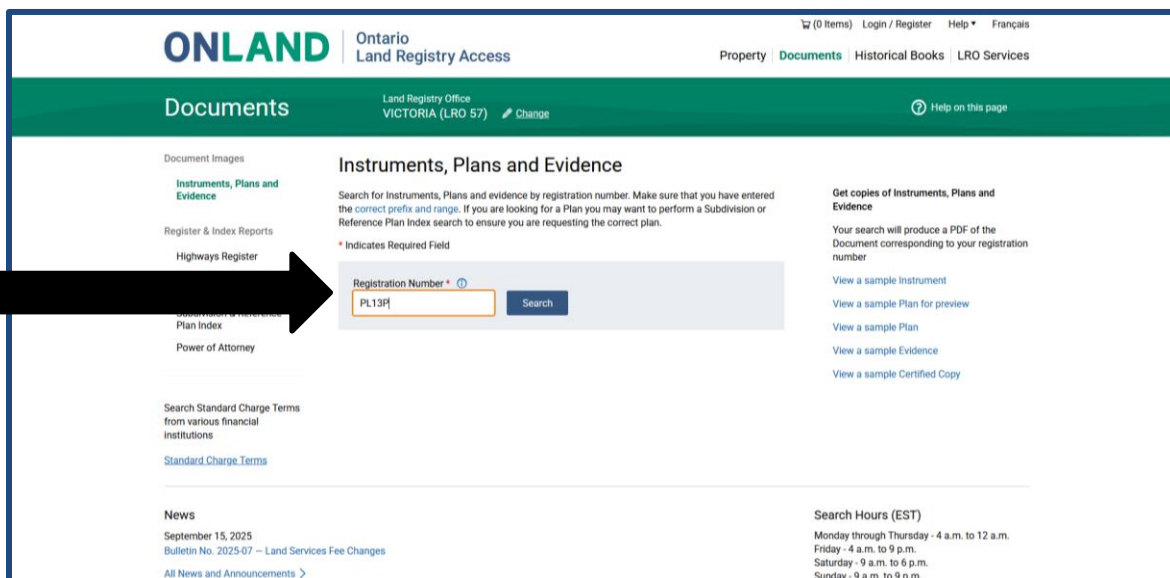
ONLAND Ontario Land Registry Access

(0 Items) Login / Register Help ▾ Français

Property Documents Historical Books LRO Services

Documents

Land Registry Office
VICTORIA (LRO 57) Change

Help on this page

Document Images

Instruments, Plans and Evidence

Register & Index Reports

Highways Register

Subdivision & Reference Plan Index

Power of Attorney

Search Standard Charge Terms from various financial institutions

Standard Charge Terms

Instruments, Plans and Evidence

Search for Instruments, Plans and evidence by registration number. Make sure that you have entered the correct prefix and range. If you are looking for a Plan you may want to perform a Subdivision or Reference Plan Index search to ensure you are requesting the correct plan.

* Indicates Required Field

Registration Number *

PL13P

Search

Get copies of Instruments, Plans and Evidence

Your search will produce a PDF of the Document corresponding to your registration number

View a sample Instrument

View a sample Plan for preview

View a sample Plan

View a sample Evidence

View a sample Certified Copy

News

September 15, 2025
Bulletin No. 2025-07 — Land Services Fee Changes

All News and Announcements

Search Hours (EST)

Monday through Thursday - 4 a.m. to 12 a.m.
Friday - 4 a.m. to 9 p.m.
Saturday - 9 a.m. to 6 p.m.
Sunday - 9 a.m. to 9 p.m.